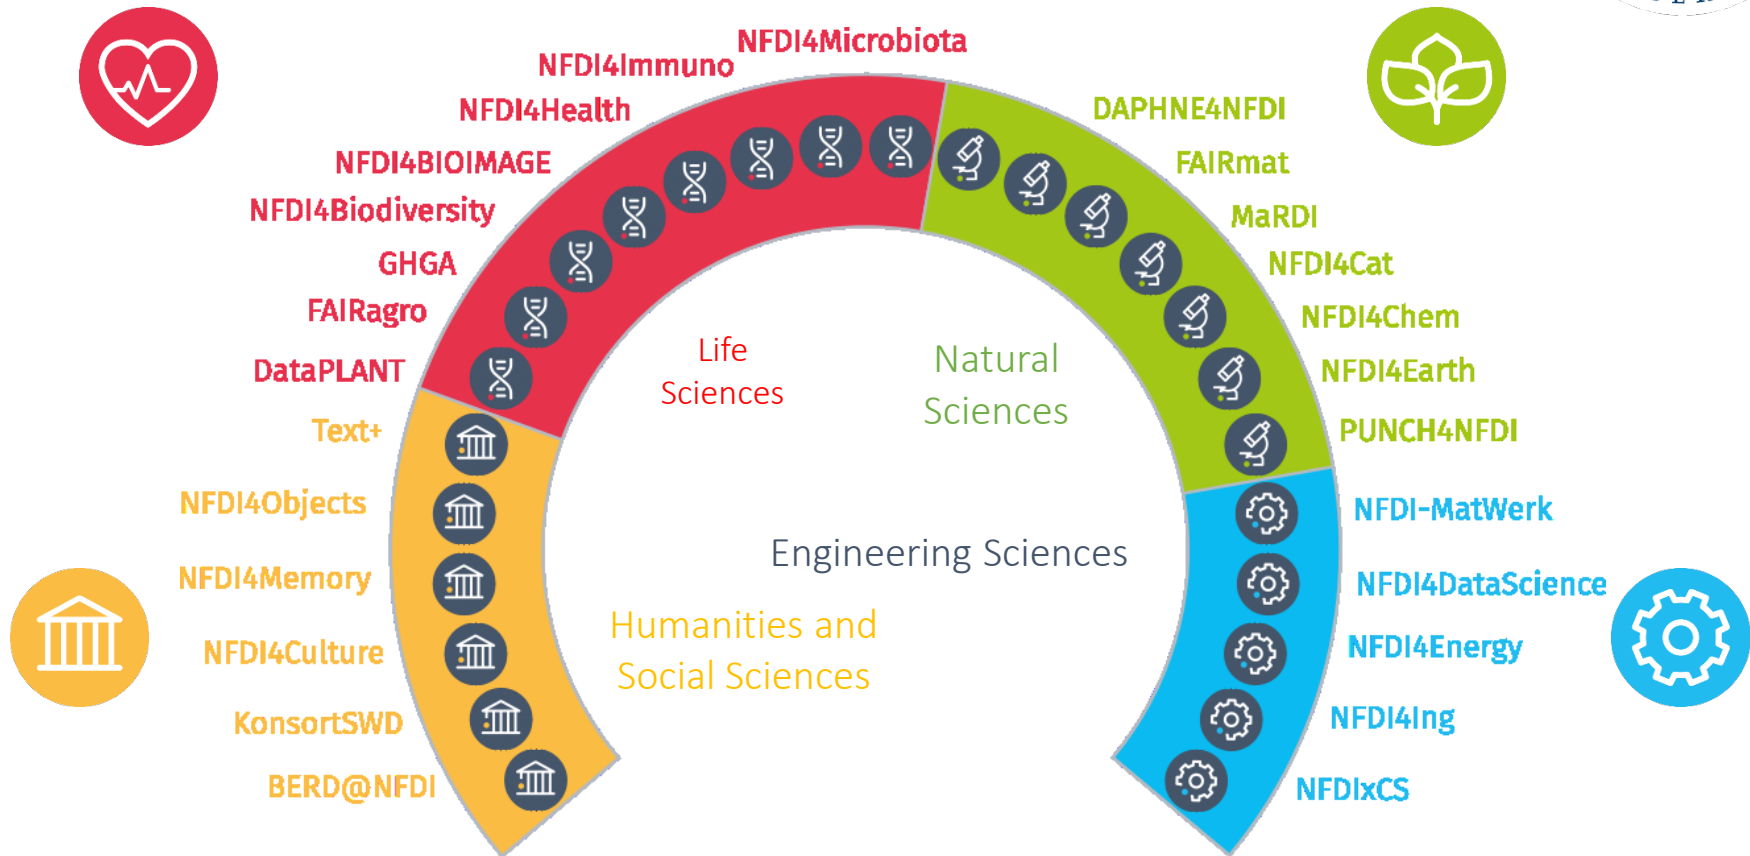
NFDI4Microbiota
NFDI4Immuno
NFDI4Health
NFDI4BIOIMAGE
NFDI4Biodiversity
GHGA
FAIRagro
DataPLANT
Text+
NFDI4Objects
NFDI4Memory
NFDI4Culture
KonsortSWD
BERD@NFDI

DAPHNE4NFDI
FAIRmat
MaRDI
NFDI4Cat
NFDI4Chem
NFDI4Earth
PUNCH4NFDI
NFDI-MatWerk
NFDI4DataScience
NFDI4Energy
NFDI4Ing
NFDIxCS

Life Sciences

Natural Sciences

Engineering Sciences

Humanities and Social Sciences